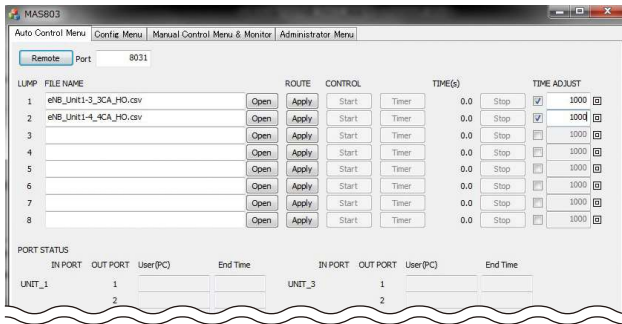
MAS803

Auto Control Menu | Config Menu | Manual Control Menu & Monitor | Administrator Menu

Remote Port 8031

| LUMP | FILE NAME | | ROUTE | CONTROL | | TIME(s) | | TIME ADJUST |
|---|---|---|---|---|---|---|---|---|
| 1 | eNB_Unit1-3_3CA_HO.csv | Open | Apply | Start | Timer | 0.0 | Stop | 1000 |
| 2 | eNB_Unit1-4_4CA_HO.csv | Open | Apply | Start | Timer | 0.0 | Stop | 1000 |
| 3 | | Open | Apply | Start | Timer | 0.0 | Stop | 1000 |
| 4 | | Open | Apply | Start | Timer | 0.0 | Stop | 1000 |
| 5 | | Open | Apply | Start | Timer | 0.0 | Stop | 1000 |
| 6 | | Open | Apply | Start | Timer | 0.0 | Stop | 1000 |
| 7 | | Open | Apply | Start | Timer | 0.0 | Stop | 1000 |
| 8 | | Open | Apply | Start | Timer | 0.0 | Stop | 1000 |

PORT STATUS

| | IN PORT | OUT PORT | User(PC) | End Time |
|---|---|---|---|---|
| UNIT_1 | | 1 | | |
| | | 2 | | |

| | IN PORT | OUT PORT | User(PC) | End Time |
|---|---|---|---|---|
| UNIT_3 | | 1 | | |
| | | 2 | | |